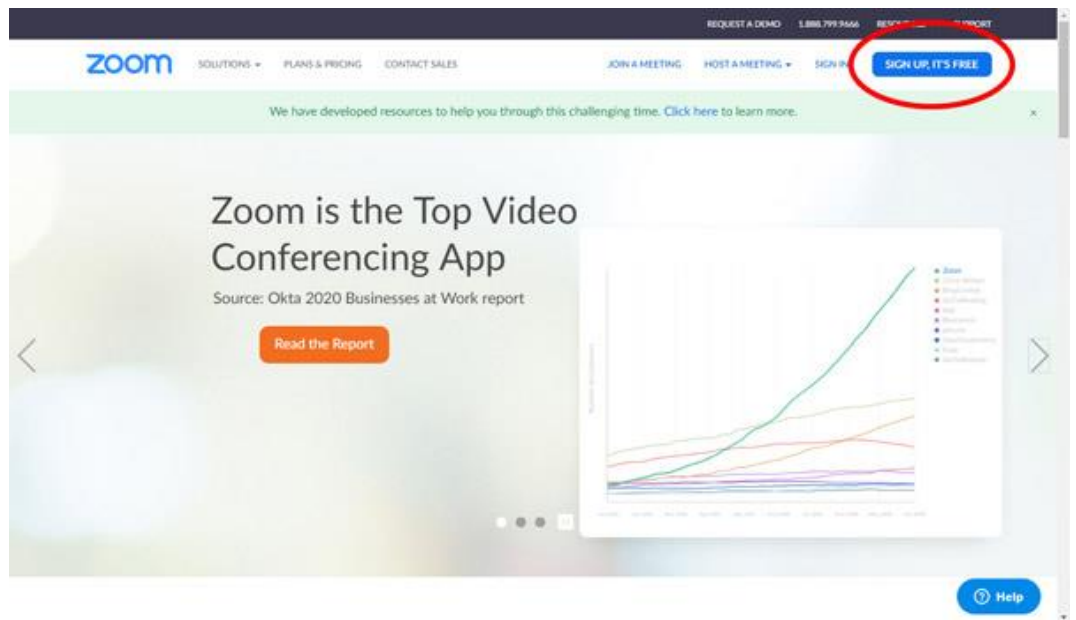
REQUEST A DEMO 1.888.799.9666 RESO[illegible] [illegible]PPORT

zoom SOLUTIONS ▾ PLANS & PRICING CONTACT SALES JOIN A MEETING HOST A MEETING ▾ SIGN IN SIGN UP, IT'S FREE

We have developed resources to help you through this challenging time. Click here to learn more. ×

Zoom is the Top Video Conferencing App

Source: Okta 2020 Businesses at Work report

Read the Report

Zoom

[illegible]

Help